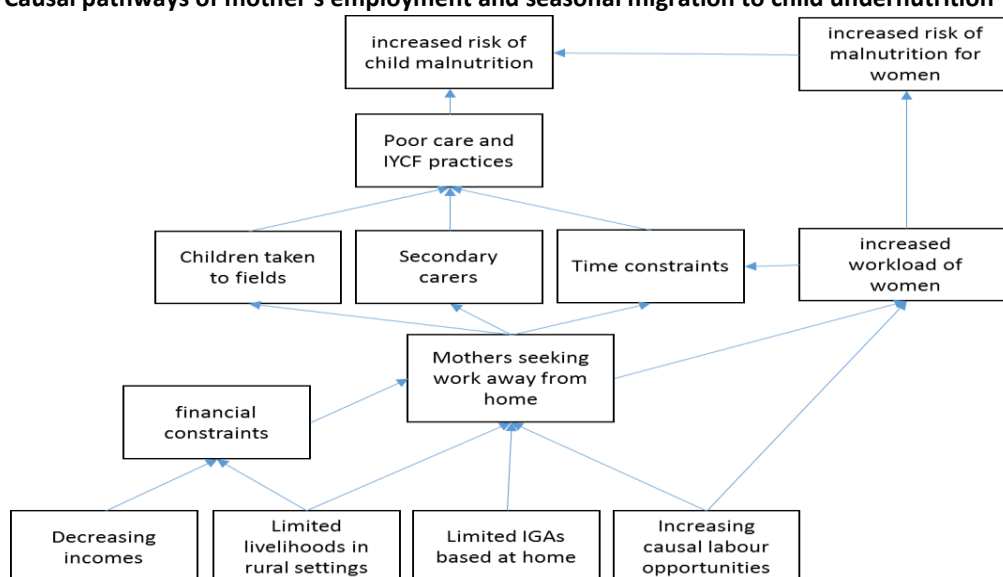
Causal pathways of mother's employment and seasonal migration to child undernutrition

increased risk of child malnutrition

increased risk of malnutrition for women

Poor care and IYCF practices

Children taken to fields

Secondary carers

Time constraints

increased workload of women

Mothers seeking work away from home

financial constraints

Decreasing incomes

Limited livelihoods in rural settings

Limited IGAs based at home

Increasing causal labour opportunities